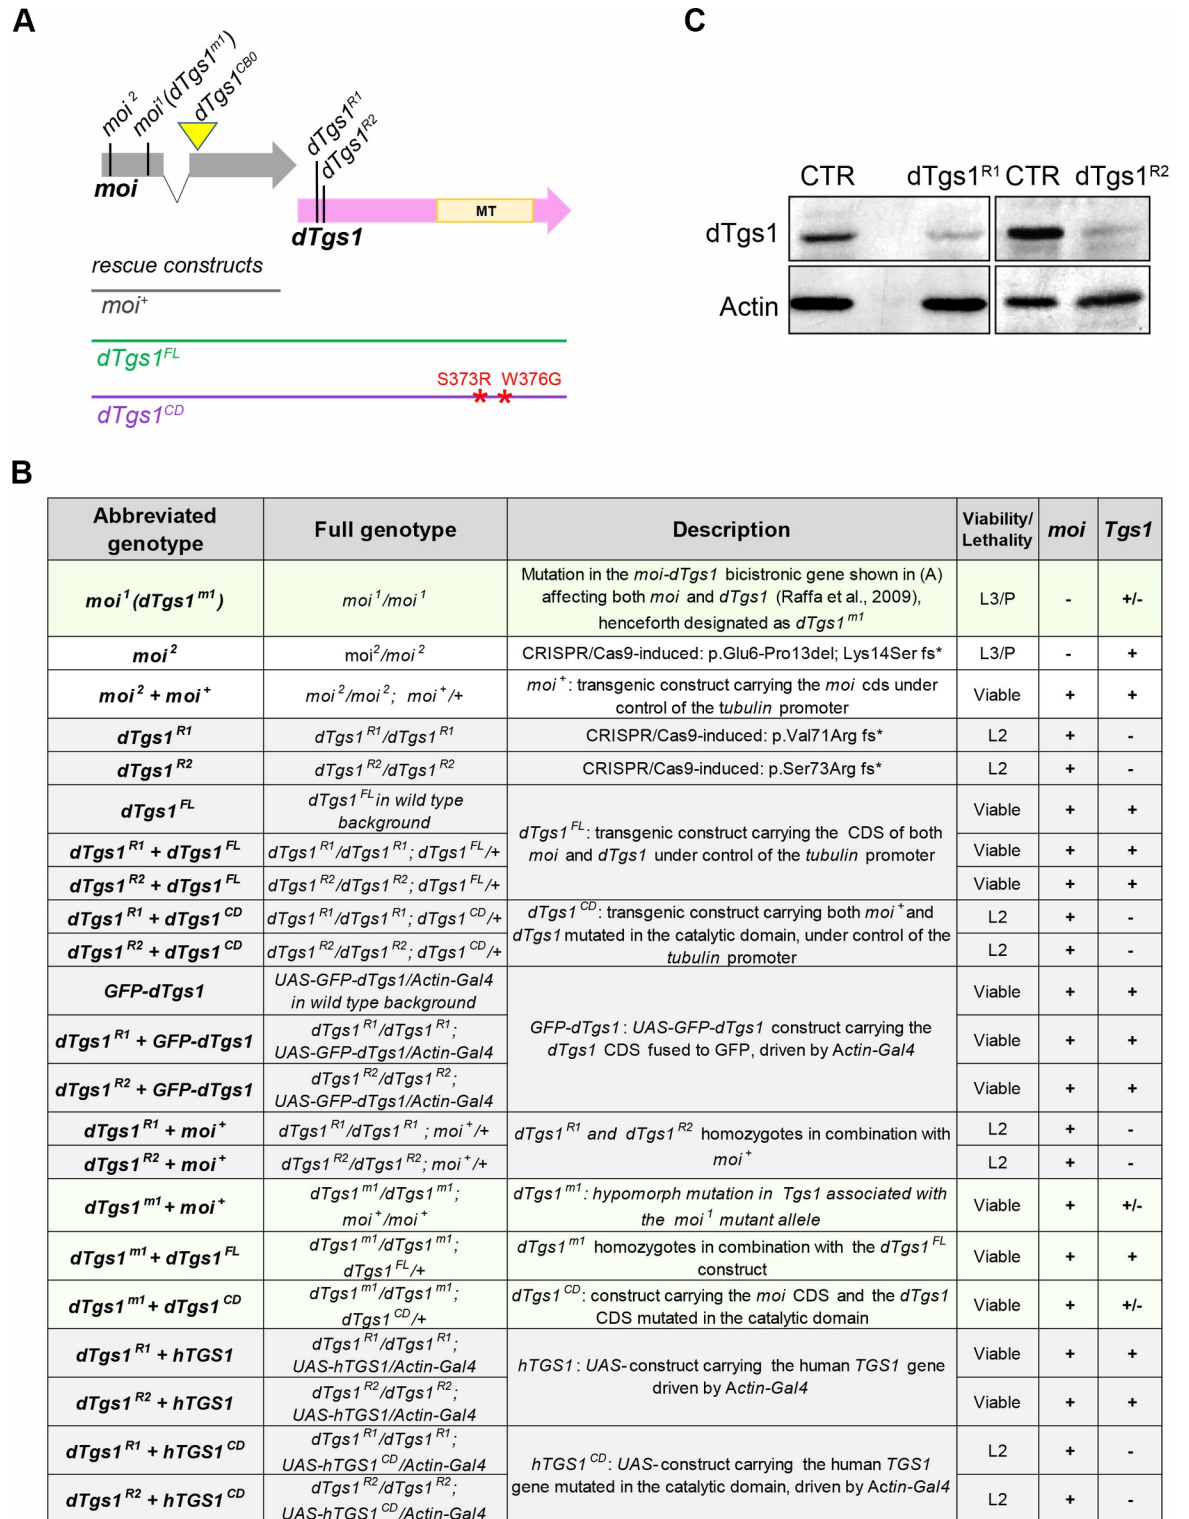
A

$moi^2$ $moi^1(dTgs1^{m1})$ $dTgs1^{CB0}$

$dTgs1^{R1}$ $dTgs1^{R2}$

moi

MT

dTgs1

rescue constructs

$moi^+$

$dTgs1^{FL}$

S373R W376G

$dTgs1^{CD}$

C

CTR $dTgs1^{R1}$ CTR $dTgs1^{R2}$

dTgs1

Actin

B

| Abbreviated genotype | Full genotype | Description | Viability/ Lethality | moi | Tgs1 |
|---|---|---|---|---|---|
| $moi^1(dTgs1^{m1})$ | $moi^1/moi^1$ | Mutation in the moi-dTgs1 bicistronic gene shown in (A) affecting both moi and dTgs1 (Raffa et al., 2009), henceforth designated as $dTgs1^{m1}$ | L3/P | - | +/- |
| $moi^2$ | $moi^2/moi^2$ | CRISPR/Cas9-induced: p.Glu6-Pro13del; Lys14Ser fs* | L3/P | - | + |
| $moi^2$ + $moi^+$ | $moi^2/moi^2$; $moi^+/+$ | $moi^+$: transgenic construct carrying the moi cds under control of the tubulin promoter | Viable | + | + |
| $dTgs1^{R1}$ | $dTgs1^{R1}/dTgs1^{R1}$ | CRISPR/Cas9-induced: p.Val71Arg fs* | L2 | + | - |
| $dTgs1^{R2}$ | $dTgs1^{R2}/dTgs1^{R2}$ | CRISPR/Cas9-induced: p.Ser73Arg fs* | L2 | + | - |
| $dTgs1^{FL}$ | $dTgs1^{FL}$ in wild type background | $dTgs1^{FL}$: transgenic construct carrying the CDS of both moi and dTgs1 under control of the tubulin promoter | Viable | + | + |
| $dTgs1^{R1}$ + $dTgs1^{FL}$ | $dTgs1^{R1}/dTgs1^{R1}$; $dTgs1^{FL}/+$ | | Viable | + | + |
| $dTgs1^{R2}$ + $dTgs1^{FL}$ | $dTgs1^{R2}/dTgs1^{R2}$; $dTgs1^{FL}/+$ | | Viable | + | + |
| $dTgs1^{R1}$ + $dTgs1^{CD}$ | $dTgs1^{R1}/dTgs1^{R1}$; $dTgs1^{CD}/+$ | $dTgs1^{CD}$: transgenic construct carrying both $moi^+$ and dTgs1 mutated in the catalytic domain, under control of the tubulin promoter | L2 | + | - |
| $dTgs1^{R2}$ + $dTgs1^{CD}$ | $dTgs1^{R2}/dTgs1^{R2}$; $dTgs1^{CD}/+$ | | L2 | + | - |
| GFP-dTgs1 | UAS-GFP-dTgs1/Actin-Gal4 in wild type background | GFP-dTgs1: UAS-GFP-dTgs1 construct carrying the dTgs1 CDS fused to GFP, driven by Actin-Gal4 | Viable | + | + |
| $dTgs1^{R1}$ + GFP-dTgs1 | $dTgs1^{R1}/dTgs1^{R1}$; UAS-GFP-dTgs1/Actin-Gal4 | | Viable | + | + |
| $dTgs1^{R2}$ + GFP-dTgs1 | $dTgs1^{R2}/dTgs1^{R2}$; UAS-GFP-dTgs1/Actin-Gal4 | | Viable | + | + |
| $dTgs1^{R1}$ + $moi^+$ | $dTgs1^{R1}/dTgs1^{R1}$ ; $moi^+/+$ | $dTgs1^{R1}$ and $dTgs1^{R2}$ homozygotes in combination with $moi^+$ | L2 | + | - |
| $dTgs1^{R2}$ + $moi^+$ | $dTgs1^{R2}/dTgs1^{R2}$; $moi^+/+$ | | L2 | + | - |
| $dTgs1^{m1}$ + $moi^+$ | $dTgs1^{m1}/dTgs1^{m1}$; $moi^+/moi^+$ | $dTgs1^{m1}$: hypomorph mutation in Tgs1 associated with the $moi^1$ mutant allele | Viable | + | +/- |
| $dTgs1^{m1}$ + $dTgs1^{FL}$ | $dTgs1^{m1}/dTgs1^{m1}$; $dTgs1^{FL}/+$ | $dTgs1^{m1}$ homozygotes in combination with the $dTgs1^{FL}$ construct | Viable | + | + |
| $dTgs1^{m1}$ + $dTgs1^{CD}$ | $dTgs1^{m1}/dTgs1^{m1}$; $dTgs1^{CD}/+$ | $dTgs1^{CD}$: construct carrying the moi CDS and the dTgs1 CDS mutated in the catalytic domain | Viable | + | +/- |
| $dTgs1^{R1}$ + hTGS1 | $dTgs1^{R1}/dTgs1^{R1}$; UAS-hTGS1/Actin-Gal4 | hTGS1: UAS-construct carrying the human TGS1 gene driven by Actin-Gal4 | Viable | + | + |
| $dTgs1^{R2}$ + hTGS1 | $dTgs1^{R2}/dTgs1^{R2}$; UAS-hTGS1/Actin-Gal4 | | Viable | + | + |
| $dTgs1^{R1}$ + $hTGS1^{CD}$ | $dTgs1^{R1}/dTgs1^{R1}$; UAS-$hTGS1^{CD}$/Actin-Gal4 | $hTGS1^{CD}$: UAS-construct carrying the human TGS1 gene mutated in the catalytic domain, driven by Actin-Gal4 | L2 | + | - |
| $dTgs1^{R2}$ + $hTGS1^{CD}$ | $dTgs1^{R2}/dTgs1^{R2}$; UAS-$hTGS1^{CD}$/Actin-Gal4 | | L2 | + | - |